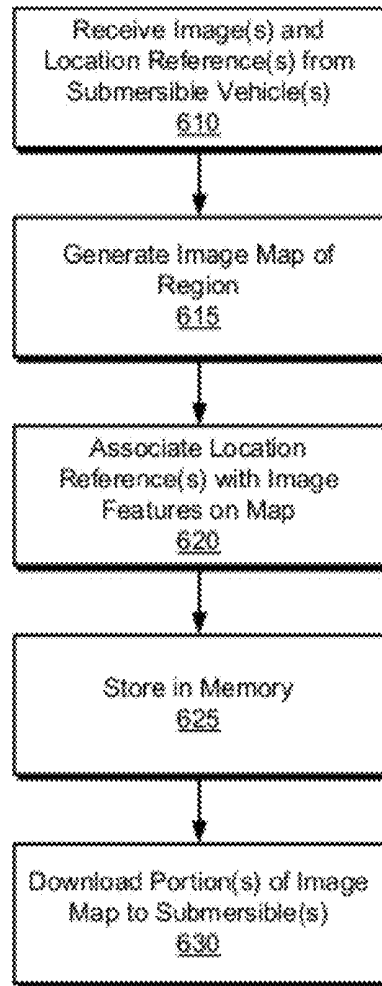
Receive Image(s) and Location Reference(s) from Submersible Vehicle(s)
610

Generate Image Map of Region
615

Associate Location Reference(s) with Image Features on Map
620

Store in Memory
625

Download Portion(s) of Image Map to Submersible(s)
630